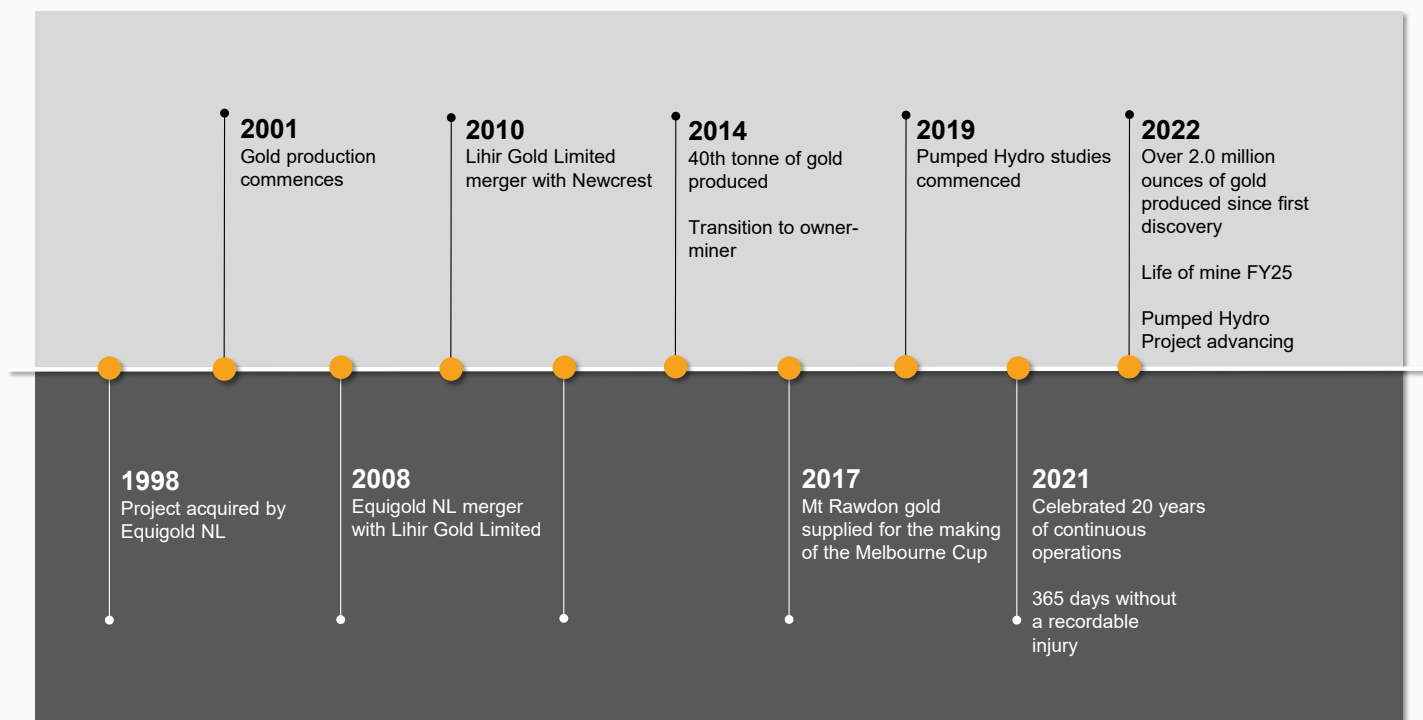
**2001**
Gold production commences

**2010**
Lihir Gold Limited merger with Newcrest

**2014**
40th tonne of gold produced

Transition to owner-miner

**2019**
Pumped Hydro studies commenced

**2022**
Over 2.0 million ounces of gold produced since first discovery

Life of mine FY25

Pumped Hydro Project advancing

**1998**
Project acquired by Equigold NL

**2008**
Equigold NL merger with Lihir Gold Limited

**2017**
Mt Rawdon gold supplied for the making of the Melbourne Cup

**2021**
Celebrated 20 years of continuous operations

365 days without a recordable injury